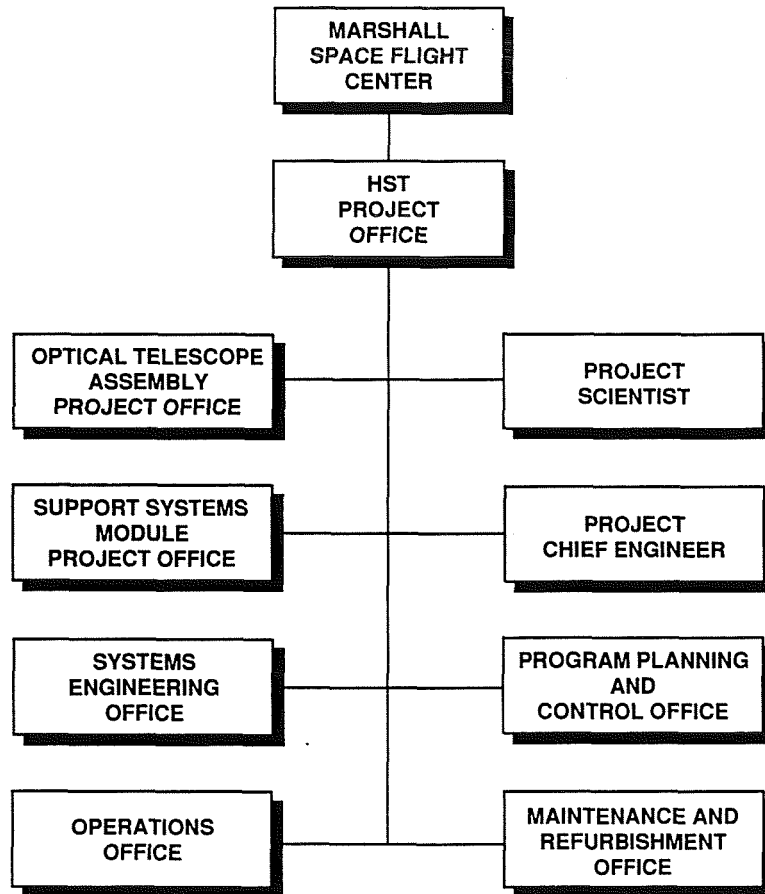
MARSHALL SPACE FLIGHT CENTER

HST PROJECT OFFICE

OPTICAL TELESCOPE ASSEMBLY PROJECT OFFICE

PROJECT SCIENTIST

SUPPORT SYSTEMS MODULE PROJECT OFFICE

PROJECT CHIEF ENGINEER

SYSTEMS ENGINEERING OFFICE

PROGRAM PLANNING AND CONTROL OFFICE

OPERATIONS OFFICE

MAINTENANCE AND REFURBISHMENT OFFICE